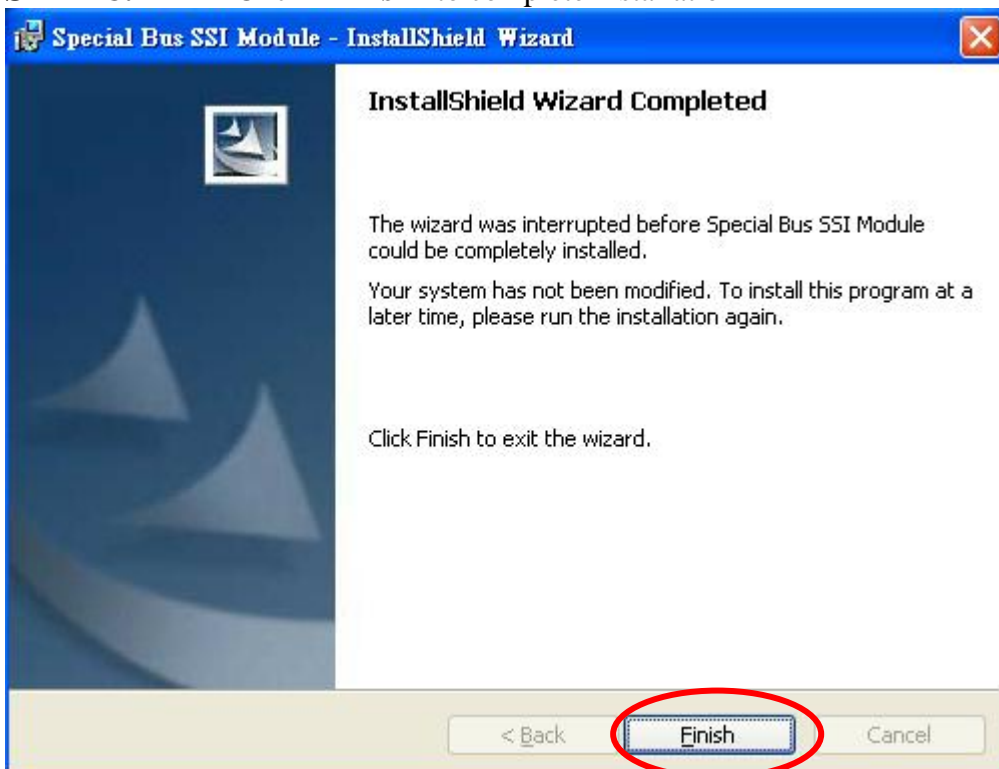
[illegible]

Special Bus SSI Module - InstallShield Wizard

InstallShield Wizard Completed

The wizard was interrupted before Special Bus SSI Module could be completely installed.

Your system has not been modified. To install this program at a later time, please run the installation again.

Click Finish to exit the wizard.

< Back
Finish
Cancel